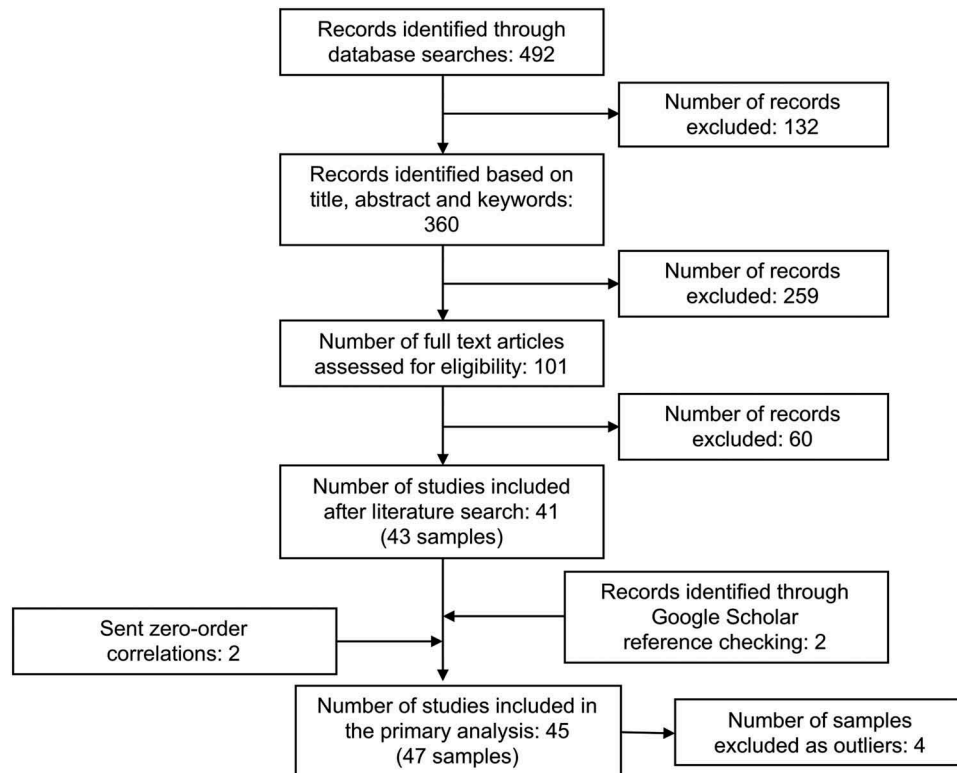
Records identified through database searches: 492

Number of records excluded: 132

Records identified based on title, abstract and keywords: 360

Number of records excluded: 259

Number of full text articles assessed for eligibility: 101

Number of records excluded: 60

Number of studies included after literature search: 41 (43 samples)

Records identified through Google Scholar reference checking: 2

Sent zero-order correlations: 2

Number of studies included in the primary analysis: 45 (47 samples)

Number of samples excluded as outliers: 4